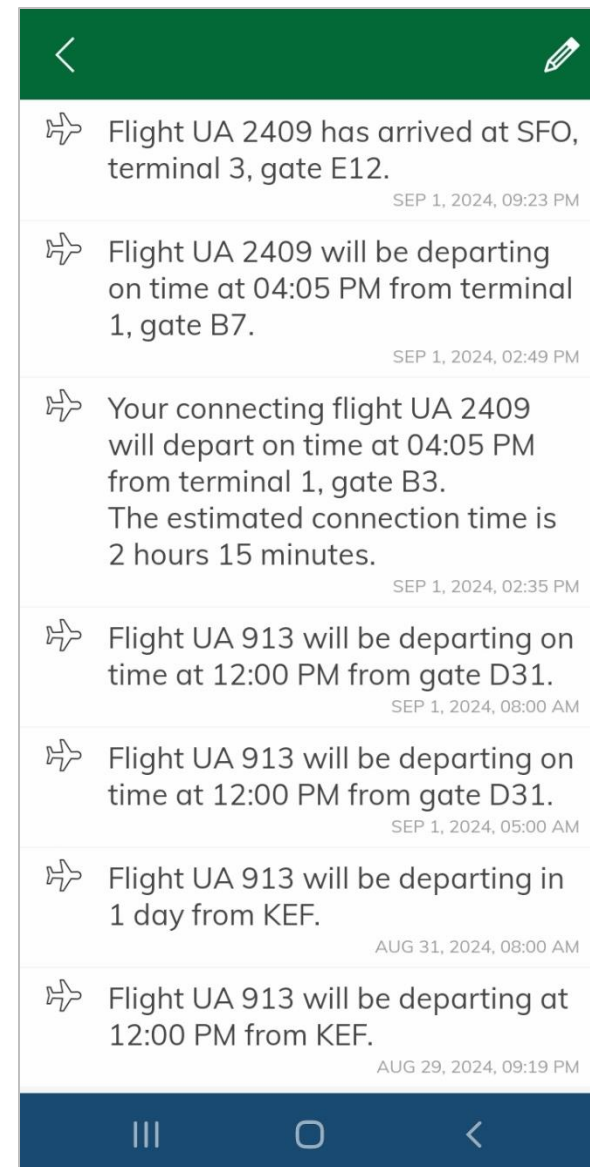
Flight UA 2409 has arrived at SFO, terminal 3, gate E12.
SEP 1, 2024, 09:23 PM

Flight UA 2409 will be departing on time at 04:05 PM from terminal 1, gate B7.
SEP 1, 2024, 02:49 PM

Your connecting flight UA 2409 will depart on time at 04:05 PM from terminal 1, gate B3.
The estimated connection time is 2 hours 15 minutes.
SEP 1, 2024, 02:35 PM

Flight UA 913 will be departing on time at 12:00 PM from gate D31.
SEP 1, 2024, 08:00 AM

Flight UA 913 will be departing on time at 12:00 PM from gate D31.
SEP 1, 2024, 05:00 AM

Flight UA 913 will be departing in 1 day from KEF.
AUG 31, 2024, 08:00 AM

Flight UA 913 will be departing at 12:00 PM from KEF.
AUG 29, 2024, 09:19 PM